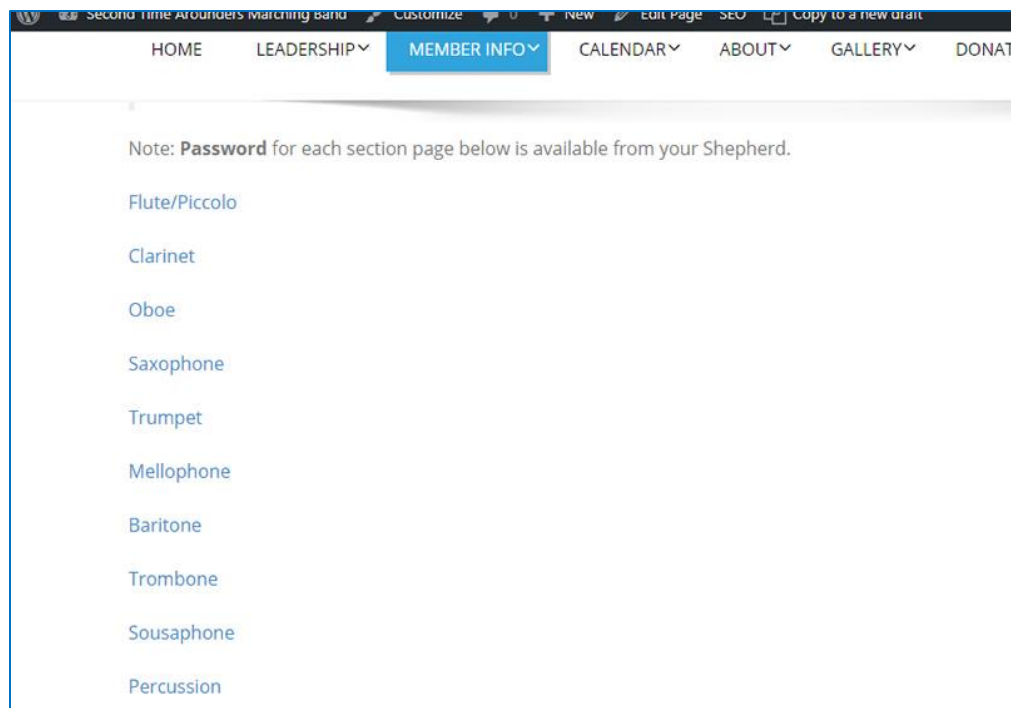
Second Time Arounders Marching Band Customize 0 New Edit Page SEO Copy to a new draft

HOME LEADERSHIP MEMBER INFO CALENDAR ABOUT GALLERY DONAT

Note: **Password** for each section page below is available from your Shepherd.

Flute/Piccolo

Clarinet

Oboe

Saxophone

Trumpet

Mellophone

Baritone

Trombone

Sousaphone

Percussion